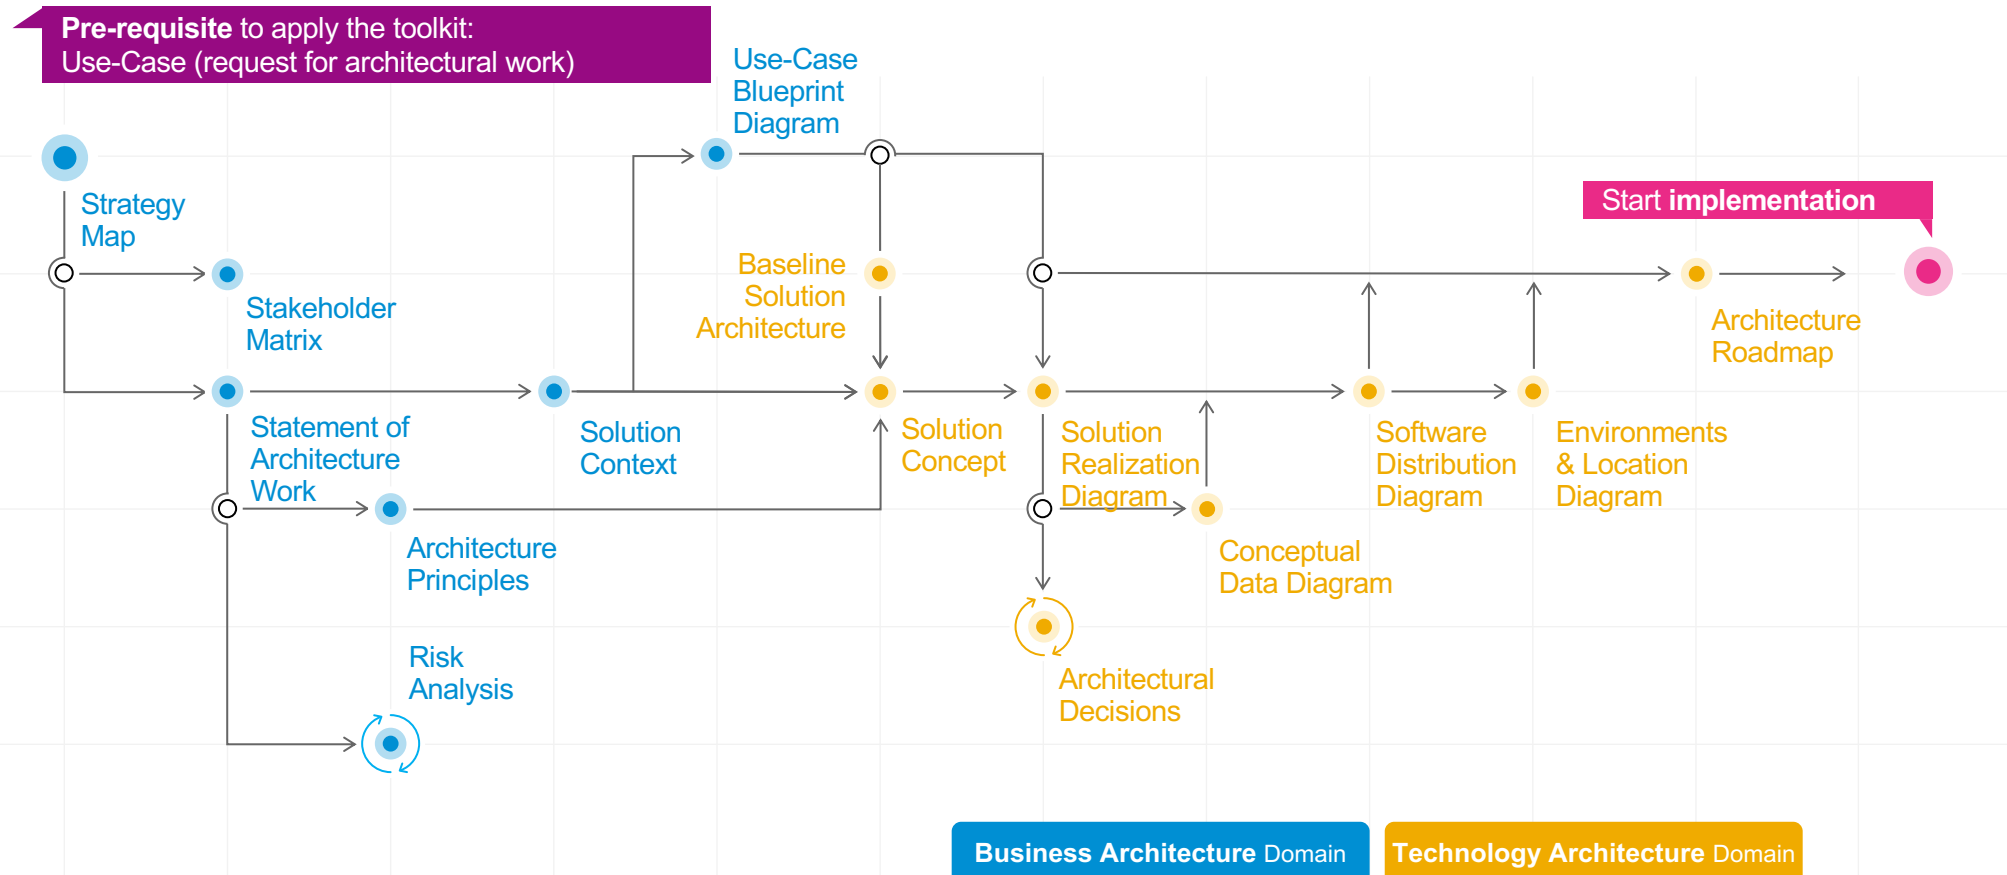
**Pre-requisite** to apply the toolkit:
Use-Case (request for architectural work)

Use-Case Blueprint Diagram

Strategy Map

Stakeholder Matrix

Baseline Solution Architecture

Start **implementation**

Architecture Roadmap

Statement of Architecture Work

Solution Context

Solution Concept

Solution Realization Diagram

Software Distribution Diagram

Environments & Location Diagram

Architecture Principles

Conceptual Data Diagram

Risk Analysis

Architectural Decisions

**Business Architecture** Domain

**Technology Architecture** Domain